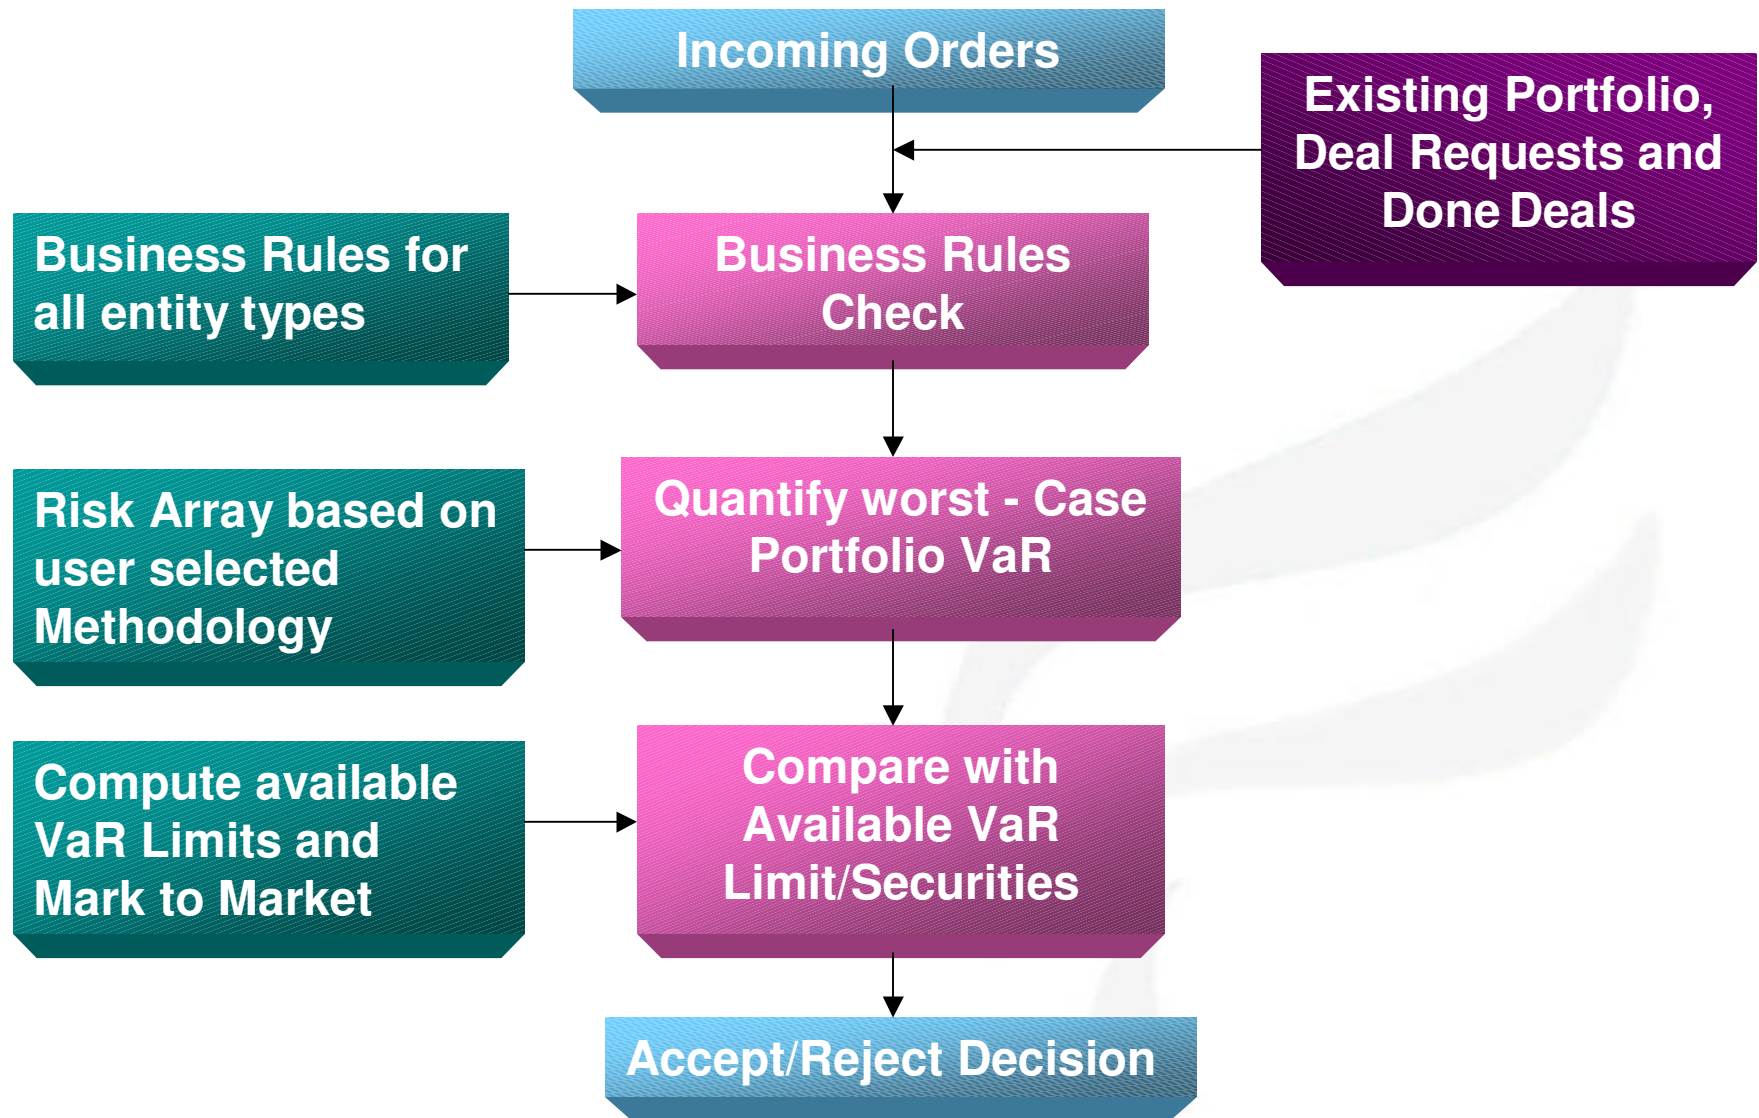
Incoming Orders

Existing Portfolio, Deal Requests and Done Deals

Business Rules for all entity types

Business Rules Check

Risk Array based on user selected Methodology

Quantify worst - Case Portfolio VaR

Compute available VaR Limits and Mark to Market

Compare with Available VaR Limit/Securities

Accept/Reject Decision